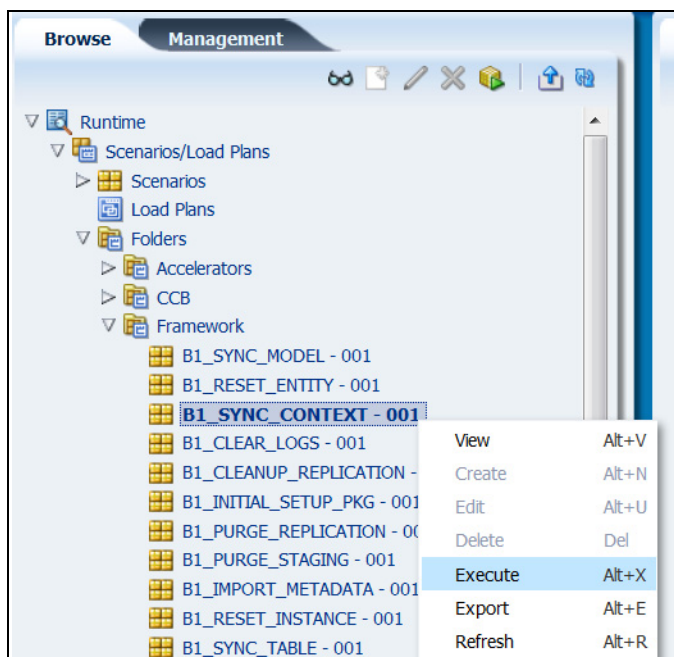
Browse Management

Runtime
Scenarios/Load Plans
Scenarios
Load Plans
Folders
Accelerators
CCB
Framework
B1_SYNC_MODEL - 001
B1_RESET_ENTITY - 001
B1_SYNC_CONTEXT - 001
B1_CLEAR_LOGS - 001
B1_CLEANUP_REPLICATION -
B1_INITIAL_SETUP_PKG - 001
B1_PURGE_REPLICATION - 00
B1_PURGE_STAGING - 001
B1_IMPORT_METADATA - 001
B1_RESET_INSTANCE - 001
B1_SYNC_TABLE - 001

| View | Alt+V |
|---|---|
| Create | Alt+N |
| Edit | Alt+U |
| Delete | Del |
| Execute | Alt+X |
| Export | Alt+E |
| Refresh | Alt+R |